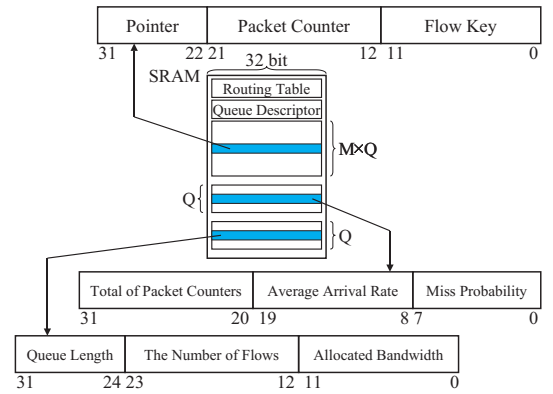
| Pointer | Packet Counter | Flow Key |
|---|---|---|

31 22 21 12 11 0

32 bit

SRAM

Routing Table

Queue Descriptor

M×Q

Q

Q

| Total of Packet Counters | Average Arrival Rate | Miss Probability |
|---|---|---|

31 20 19 8 7 0

| Queue Length | The Number of Flows | Allocated Bandwidth |
|---|---|---|

31 24 23 12 11 0